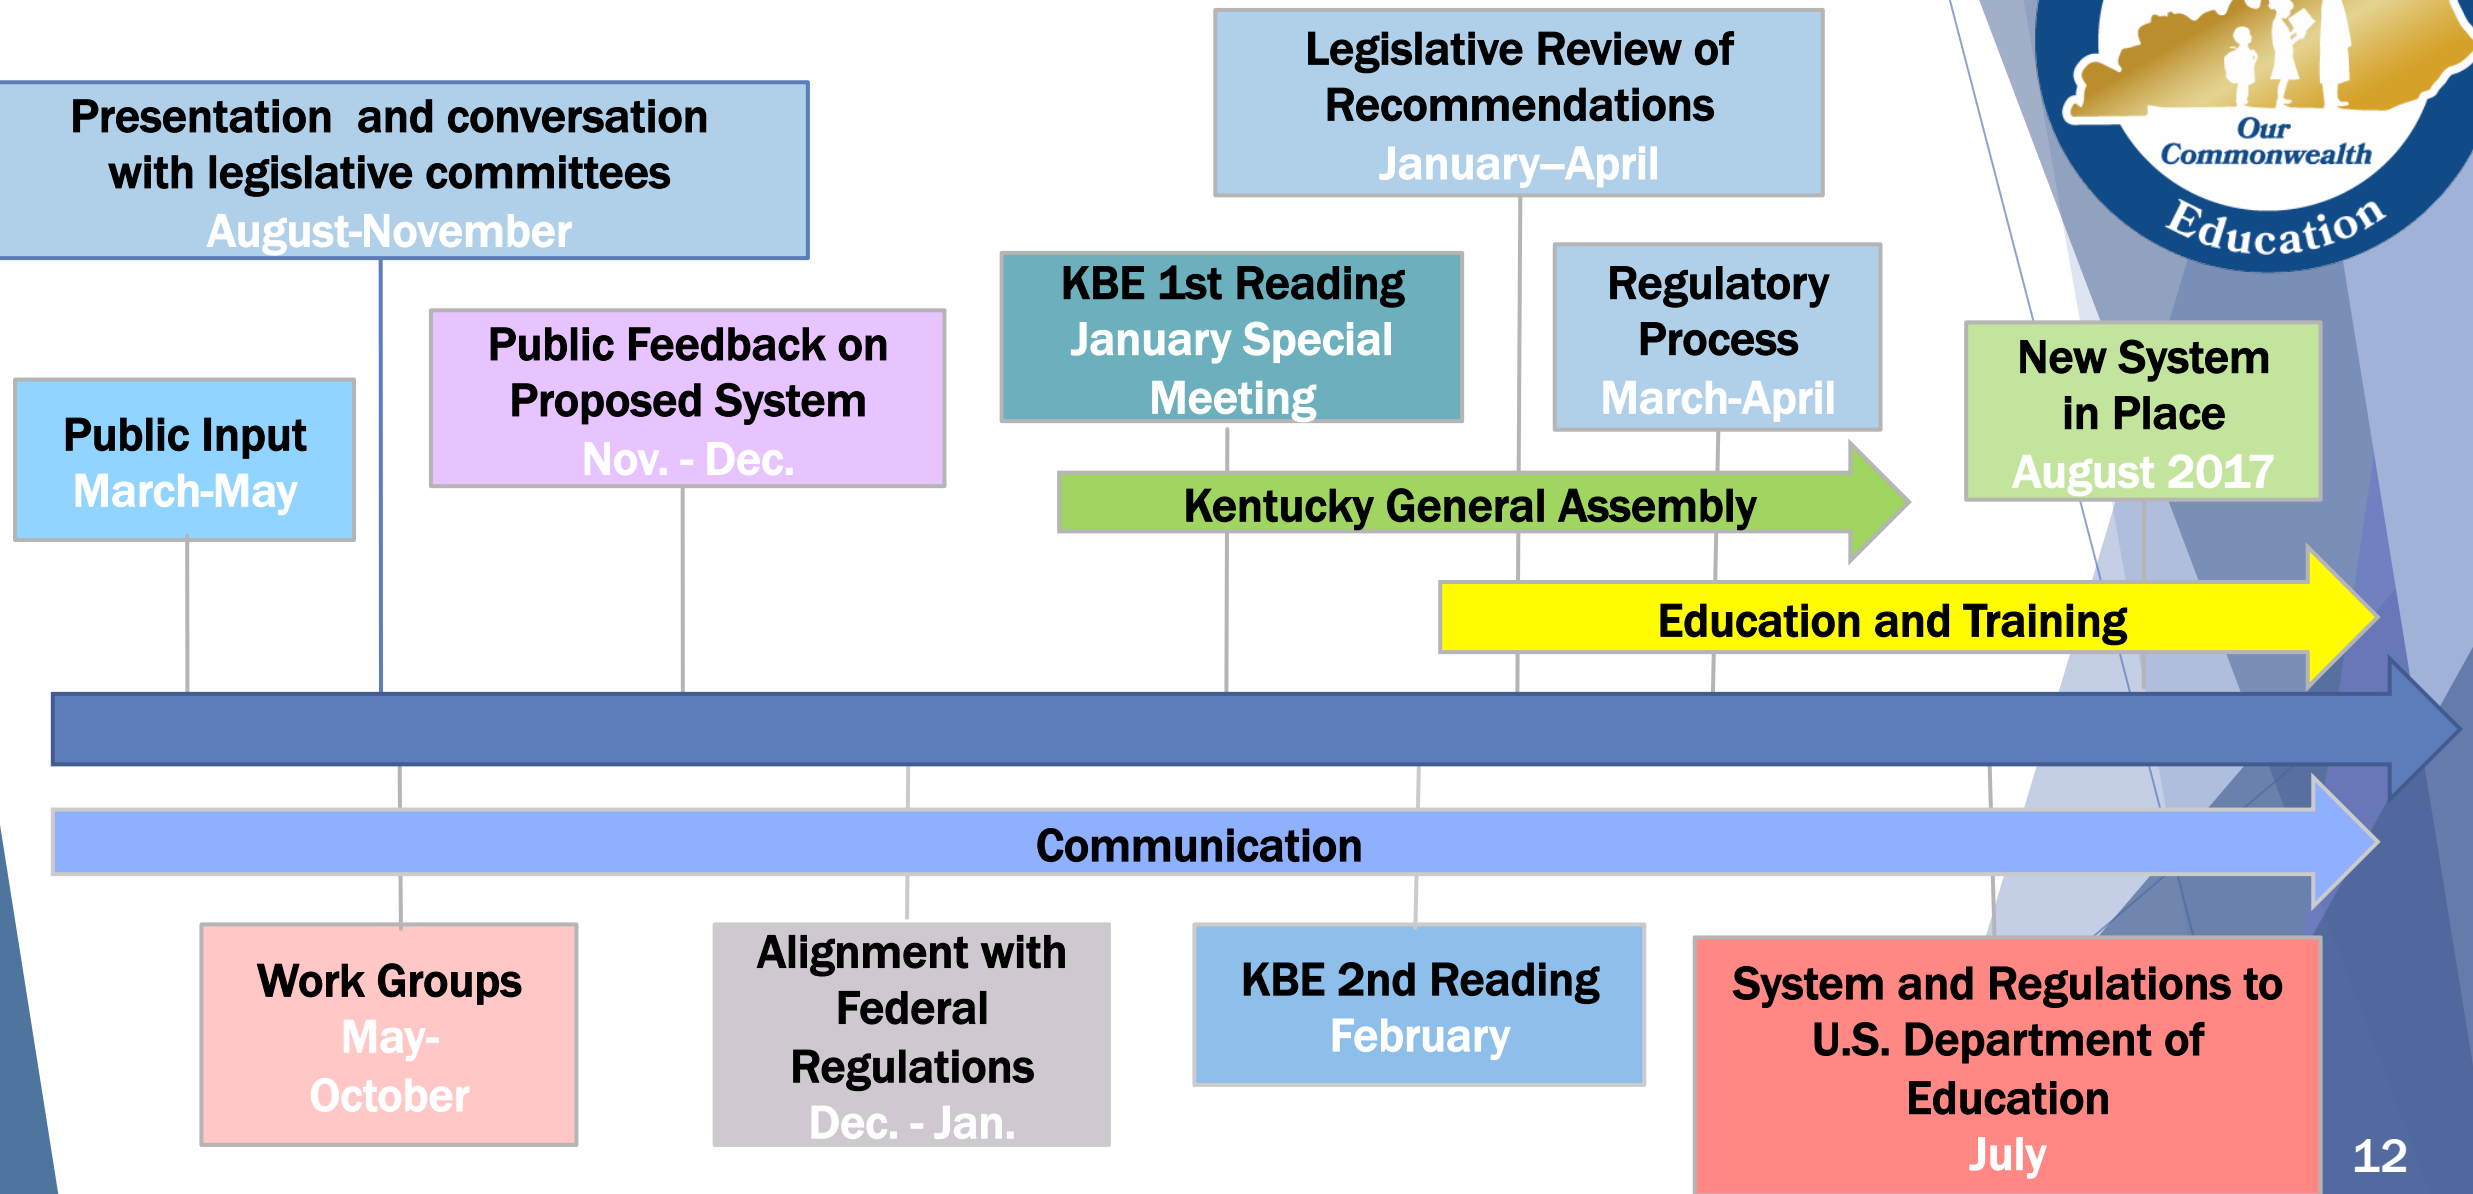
Presentation and conversation with legislative committees
August-November

Legislative Review of Recommendations
January–April

Our Commonwealth
Education

Public Input
March-May

Public Feedback on Proposed System
Nov. - Dec.

KBE 1st Reading
January Special Meeting

Regulatory Process
March-April

New System in Place
August 2017

Kentucky General Assembly

Education and Training

Communication

Work Groups
May-October

Alignment with Federal Regulations
Dec. - Jan.

KBE 2nd Reading
February

System and Regulations to U.S. Department of Education
July

12